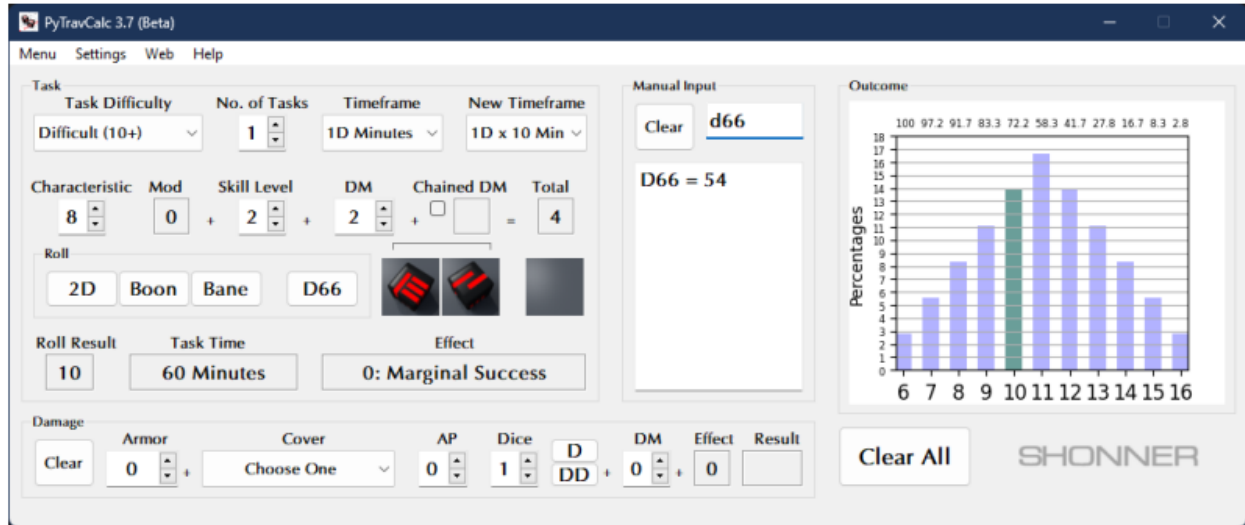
PyTravCalc 3.7 (Beta)

Menu Settings Web Help

Task

Task Difficulty
Difficult (10+)

No. of Tasks
1

Timeframe
1D Minutes

New Timeframe
1D x 10 Min

Characteristic
8

Mod
0

+

Skill Level
2

+

DM
2

+

Chained DM

=

Total
4

Roll

2D Boon Bane D66

Roll Result
10

Task Time
60 Minutes

Effect
0: Marginal Success

Manual Input

Clear d66

D66 = 54

Outcome

100 97.2 91.7 83.3 72.2 58.3 41.7 27.8 16.7 8.3 2.8

Percentages

18 17 16 15 14 13 12 11 10 9 8 7 6 5 4 3 2 1 0

6 7 8 9 10 11 12 13 14 15 16

Damage

Clear

Armor
0

+

Cover
Choose One

AP
0

Dice
1

D
DD

+

DM
0

+

Effect
0

Result

Clear All

SHONNER